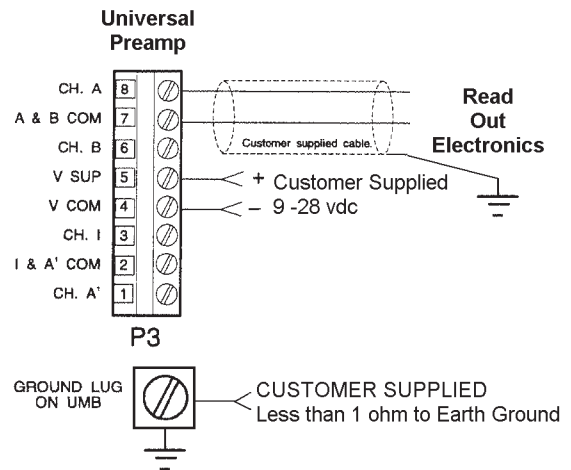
Universal Preamp

CH. A 8
A & B COM 7
CH. B 6
V SUP 5
V COM 4
CH. I 3
I & A' COM 2
CH. A' 1

P3

Customer supplied cable.

Read Out Electronics

+ Customer Supplied
– 9 -28 vdc

GROUND LUG ON UMB

CUSTOMER SUPPLIED
Less than 1 ohm to Earth Ground